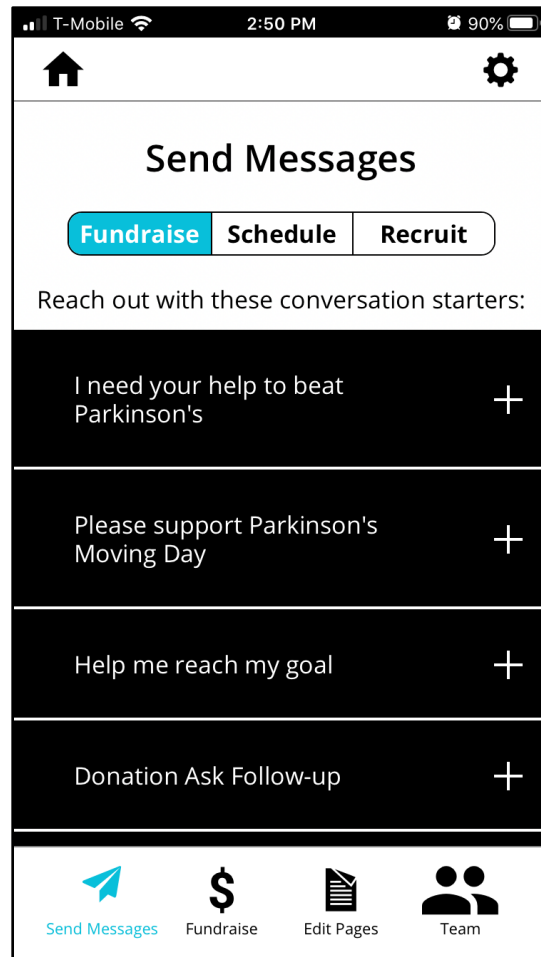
T-Mobile 2:50 PM 90%

Send Messages

Fundraise Schedule Recruit

Reach out with these conversation starters:

I need your help to beat Parkinson's +

Please support Parkinson's Moving Day +

Help me reach my goal +

Donation Ask Follow-up +

Send Messages Fundraise Edit Pages Team